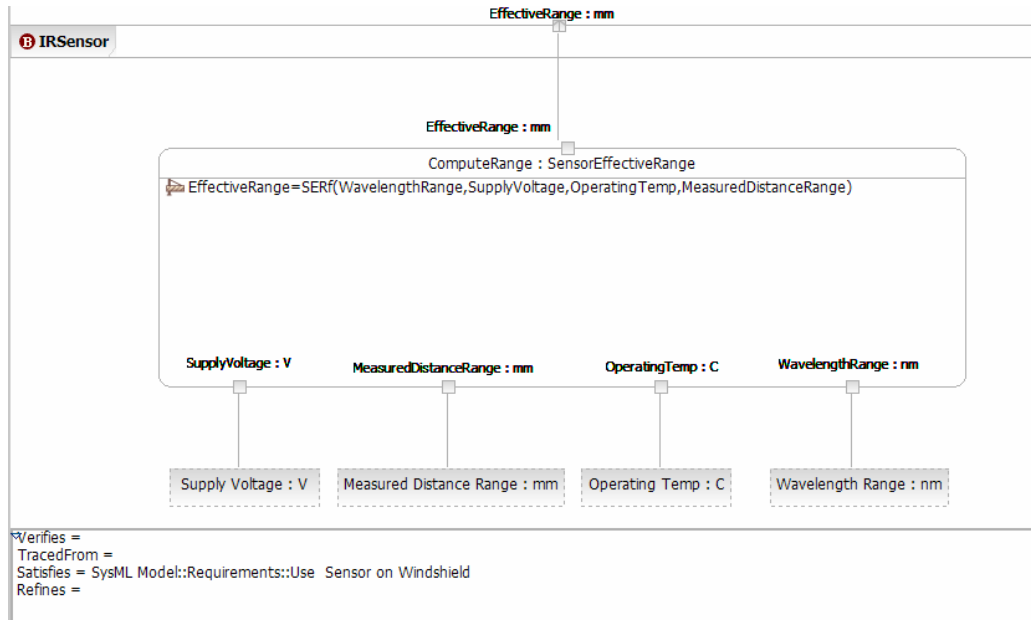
EffectiveRange : mm

IRSensor

EffectiveRange : mm

ComputeRange : SensorEffectiveRange

EffectiveRange=SERf(WavelengthRange,SupplyVoltage,OperatingTemp,MeasuredDistanceRange)

SupplyVoltage : V

MeasuredDistanceRange : mm

OperatingTemp : C

WavelengthRange : nm

Supply Voltage : V

Measured Distance Range : mm

Operating Temp : C

Wavelength Range : nm

Verifies =
TracedFrom =
Satisfies = SysML Model::Requirements::Use Sensor on Windshield
Refines =